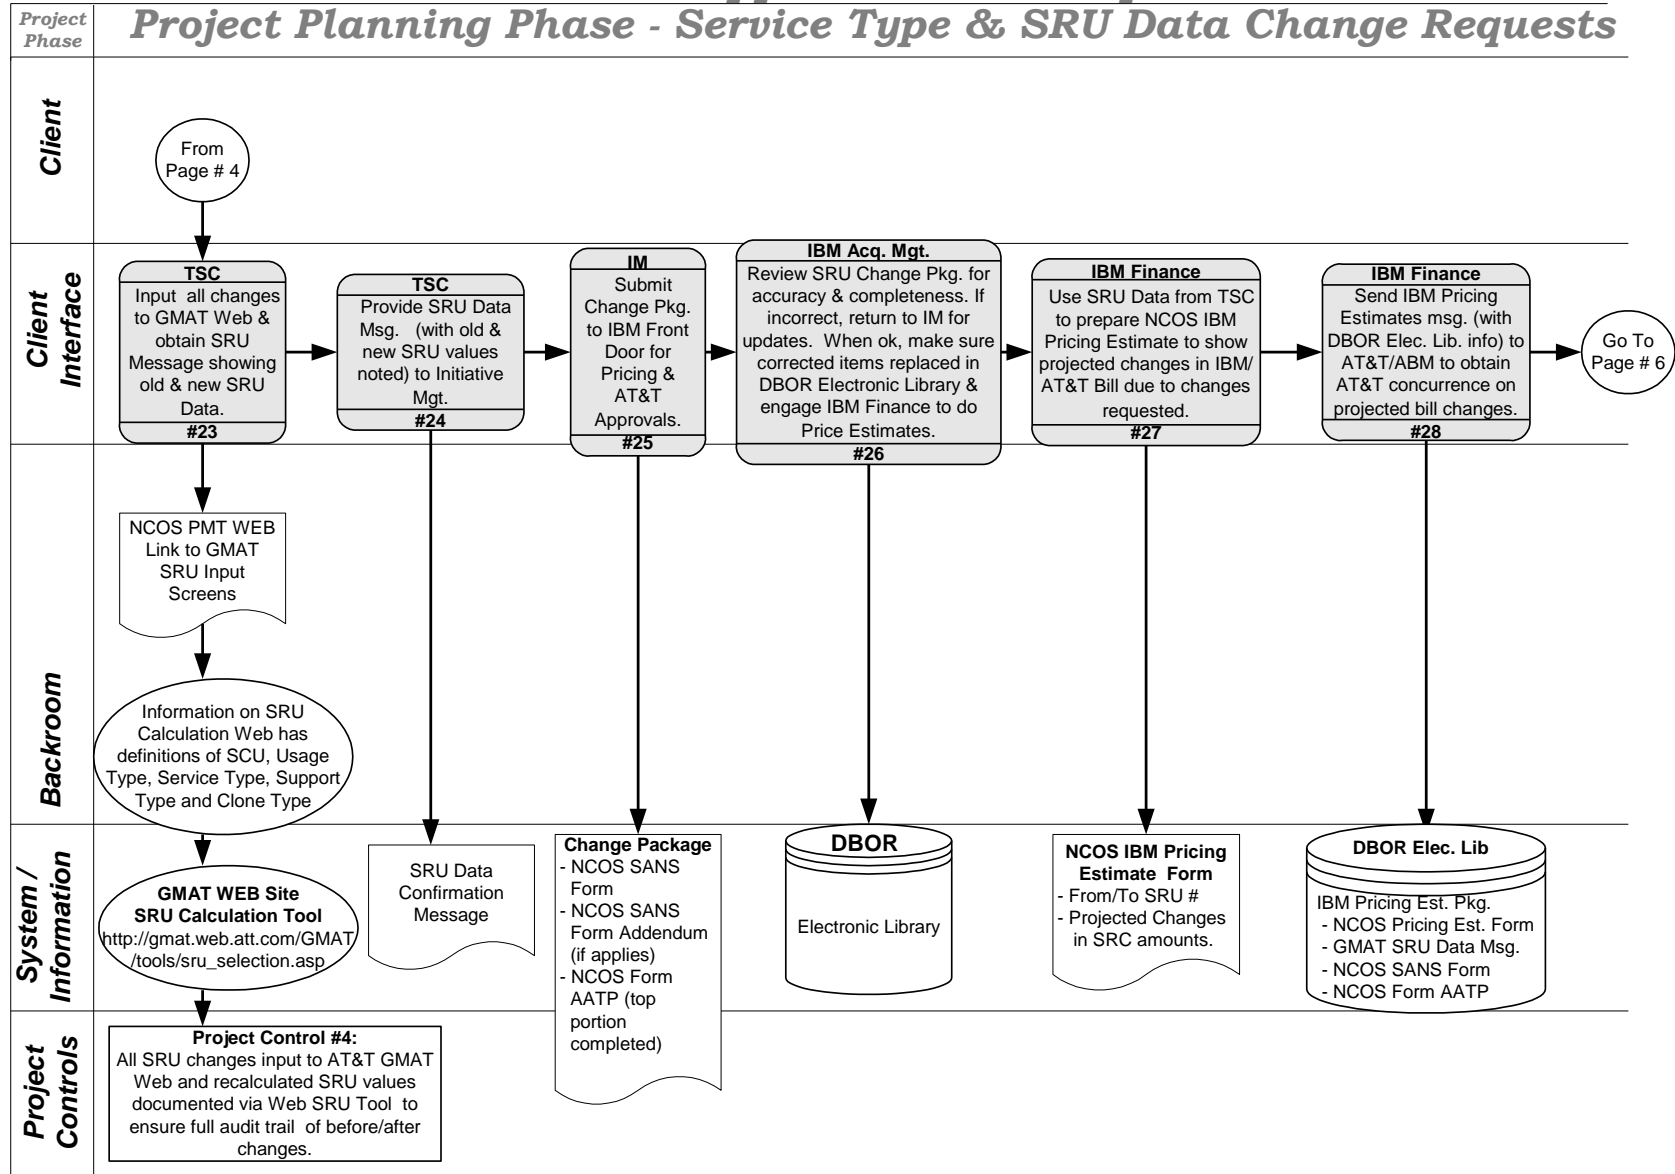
Project Phase

Project Planning Phase - Service Type & SRU Data Change Requests

Client

From Page # 4

Client Interface

TSC
Input all changes to GMAT Web & obtain SRU Message showing old & new SRU Data.
#23

TSC
Provide SRU Data Msg. (with old & new SRU values noted) to Initiative Mgt.
#24

IM
Submit Change Pkg. to IBM Front Door for Pricing & AT&T Approvals.
#25

IBM Acq. Mgt.
Review SRU Change Pkg. for accuracy & completeness. If incorrect, return to IM for updates. When ok, make sure corrected items replaced in DBOR Electronic Library & engage IBM Finance to do Price Estimates.
#26

IBM Finance
Use SRU Data from TSC to prepare NCOS IBM Pricing Estimate to show projected changes in IBM/ AT&T Bill due to changes requested.
#27

IBM Finance
Send IBM Pricing Estimates msg. (with DBOR Elec. Lib. info) to AT&T/ABM to obtain AT&T concurrence on projected bill changes.
#28

Go To Page # 6

Backroom

NCOS PMT WEB Link to GMAT SRU Input Screens

Information on SRU Calculation Web has definitions of SCU, Usage Type, Service Type, Support Type and Clone Type

System / Information

GMAT WEB Site
SRU Calculation Tool
http://gmat.web.att.com/GMAT/tools/sru_selection.asp

SRU Data Confirmation Message

Change Package
- NCOS SANS Form
- NCOS SANS Form Addendum (if applies)
- NCOS Form AATP (top portion completed)

DBOR
Electronic Library

NCOS IBM Pricing Estimate Form
- From/To SRU #
- Projected Changes in SRC amounts.

DBOR Elec. Lib
IBM Pricing Est. Pkg.
- NCOS Pricing Est. Form
- GMAT SRU Data Msg.
- NCOS SANS Form
- NCOS Form AATP

Project Controls

Project Control #4:
All SRU changes input to AT&T GMAT Web and recalculated SRU values documented via Web SRU Tool to ensure full audit trail of before/after changes.